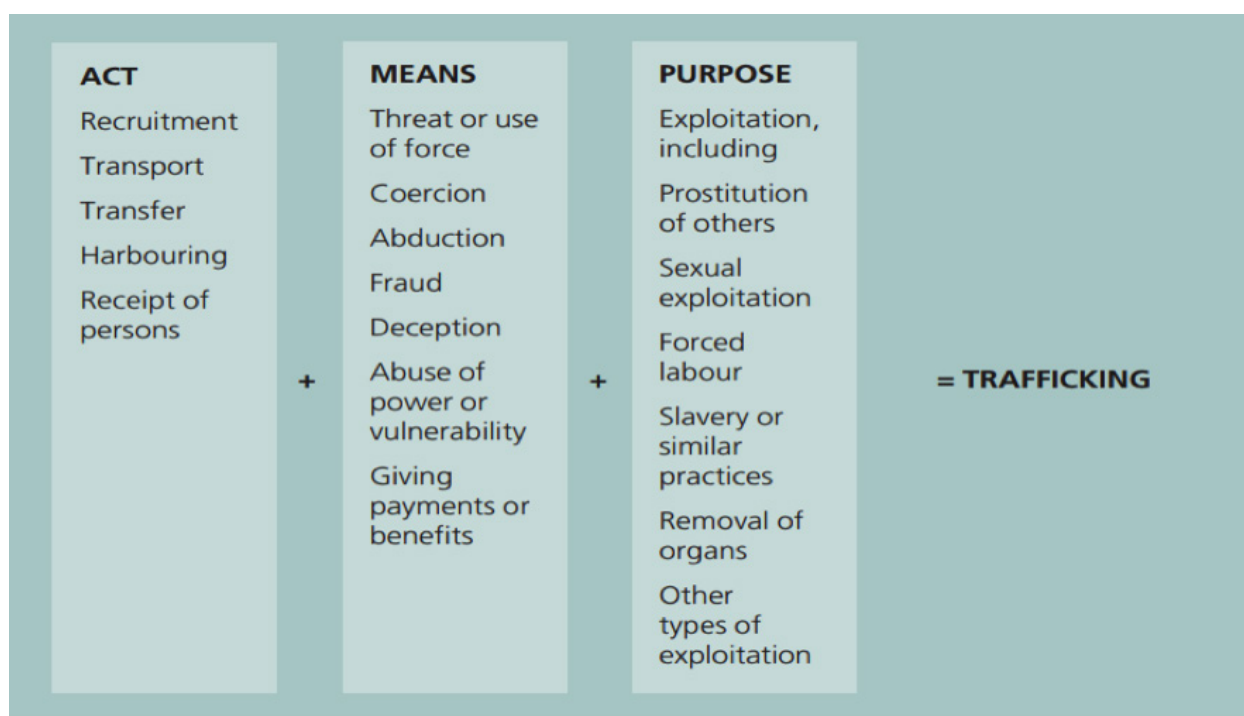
ACT
Recruitment
Transport
Transfer
Harbouring
Receipt of persons

+

MEANS
Threat or use of force
Coercion
Abduction
Fraud
Deception
Abuse of power or vulnerability
Giving payments or benefits

+

PURPOSE
Exploitation, including
Prostitution of others
Sexual exploitation
Forced labour
Slavery or similar practices
Removal of organs
Other types of exploitation

= TRAFFICKING